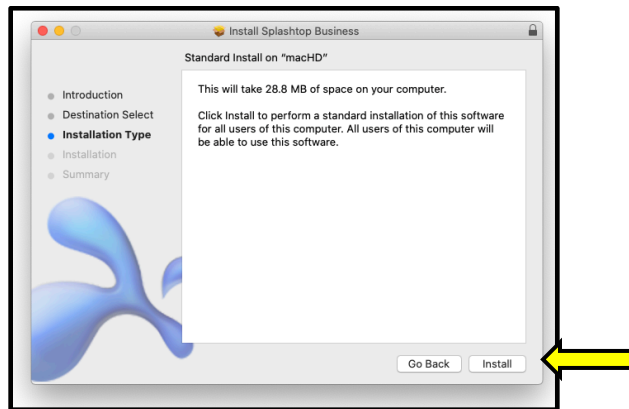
Install Splashtop Business

Standard Install on "macHD"

Introduction
Destination Select
Installation Type
Installation
Summary

This will take 28.8 MB of space on your computer.

Click Install to perform a standard installation of this software for all users of this computer. All users of this computer will be able to use this software.

Go Back
Install